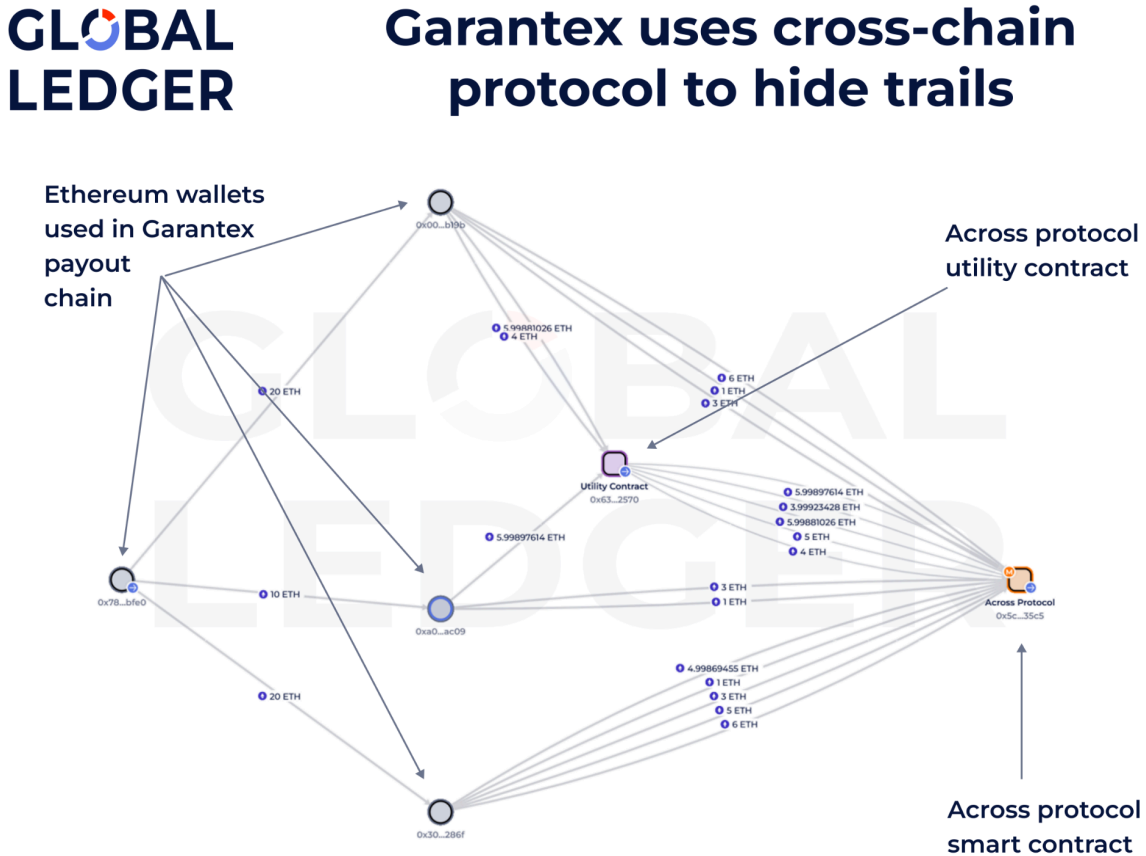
GLOBAL LEDGER

Garantex uses cross-chain protocol to hide trails

Ethereum wallets used in Garantex payout chain

Across protocol utility contract

0x00...b19b

5.99881026 ETH
4 ETH

6 ETH
1 ETH
3 ETH

20 ETH

Utility Contract
0x63...2570

5.99897614 ETH
3.99923428 ETH
5.99881026 ETH
5 ETH
4 ETH

5.99897614 ETH

0x78...bfe0

10 ETH

0xa0...ac09

3 ETH
1 ETH

Across Protocol
0x5c...35c5

20 ETH

4.99869455 ETH
1 ETH
3 ETH
5 ETH
6 ETH

0x30...286f

Across protocol smart contract